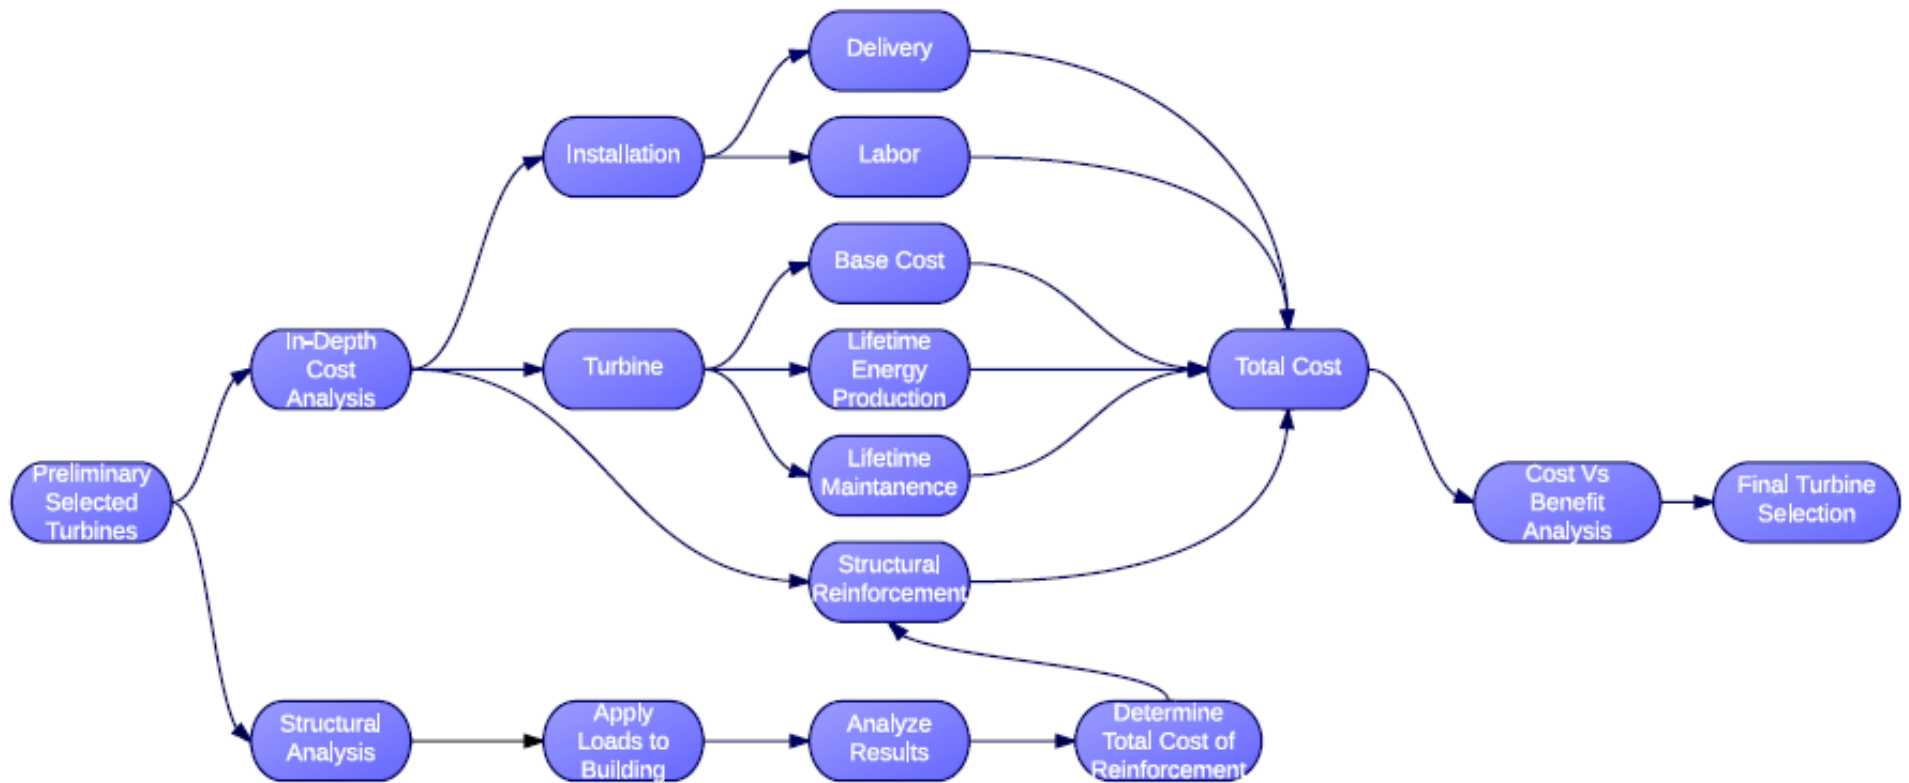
Delivery

Installation

Labor

Base Cost

In-Depth Cost Analysis

Turbine

Lifetime Energy Production

Total Cost

Lifetime Maintanence

Preliminary Selected Turbines

Cost Vs Benefit Analysis

Final Turbine Selection

Structural Reinforcement

Structural Analysis

Apply Loads to Building

Analyze Results

Determine Total Cost of Reinforcement